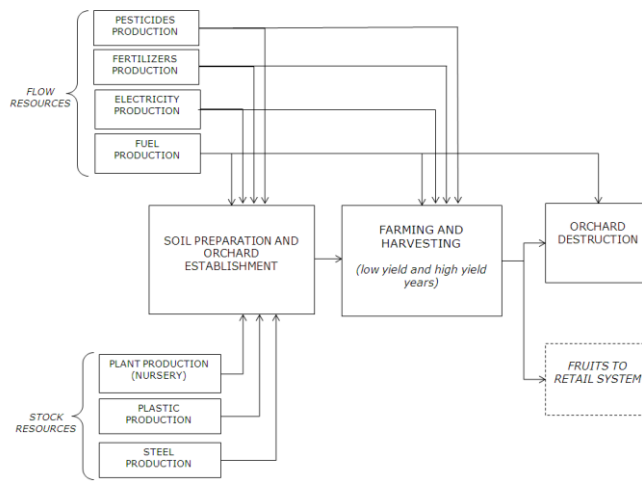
FLOW RESOURCES

PESTICIDES PRODUCTION

FERTILIZERS PRODUCTION

ELECTRICITY PRODUCTION

FUEL PRODUCTION

SOIL PREPARATION AND ORCHARD ESTABLISHMENT

FARMING AND HARVESTING

(low yield and high yield years)

ORCHARD DESTRUCTION

FRUITS TO RETAIL SYSTEM

STOCK RESOURCES

PLANT PRODUCTION (NURSERY)

PLASTIC PRODUCTION

STEEL PRODUCTION